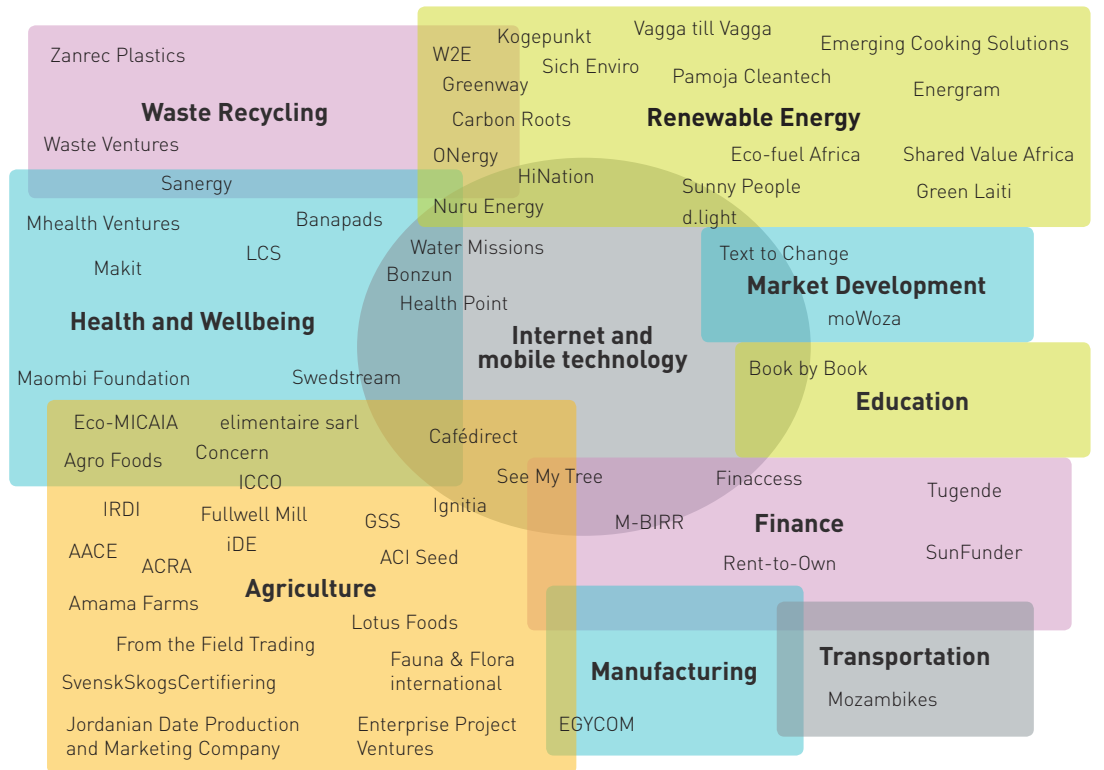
Zanrec Plastics

Waste Recycling

Waste Ventures

W2E

Kogepunkt

Vagga till Vagga

Emerging Cooking Solutions

Greenway

Sich Enviro

Pamoja Cleantech

Energram

Carbon Roots

Renewable Energy

ONergy

Eco-fuel Africa

Shared Value Africa

HiNation

Sunny People

Green Laiti

Nuru Energy

d.light

Sanergy

Mhealth Ventures

Banapads

Makit

LCS

Water Missions

Text to Change

Bonzun

Market Development

Health Point

moWoza

Health and Wellbeing

Internet and mobile technology

Maombi Foundation

Swedstream

Book by Book

Education

Eco-MICAIA

elimentaire sarl

Concern

Cafédirect

Agro Foods

ICCO

See My Tree

Finaccess

Tugende

IRDI

Fullwell Mill

GSS

Ignitia

M-BIRR

Finance

AACE

iDE

ACRA

ACI Seed

Rent-to-Own

SunFunder

Agriculture

Amama Farms

Lotus Foods

From the Field Trading

Fauna & Flora international

Manufacturing

Transportation

SvenskSkogsCertifiering

Mozambikes

Jordanian Date Production and Marketing Company

Enterprise Project Ventures

EGYCOM